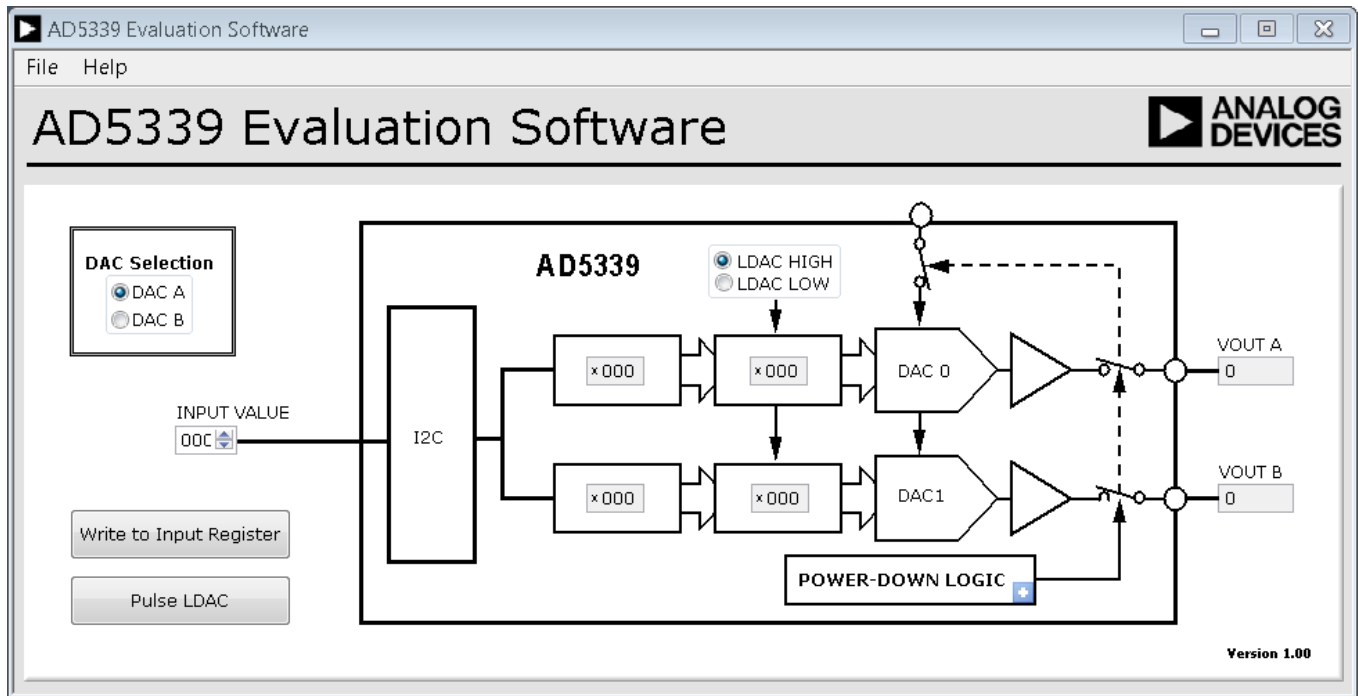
AD5339 Evaluation Software

File Help

AD5339 Evaluation Software

ANALOG DEVICES

DAC Selection
DAC A
DAC B

AD5339

LDAC HIGH
LDAC LOW

INPUT VALUE
00C

I2C

x000

x000

x000

x000

DAC 0

DAC1

VOUT A
0

VOUT B
0

Write to Input Register

Pulse LDAC

POWER-DOWN LOGIC

Version 1.00